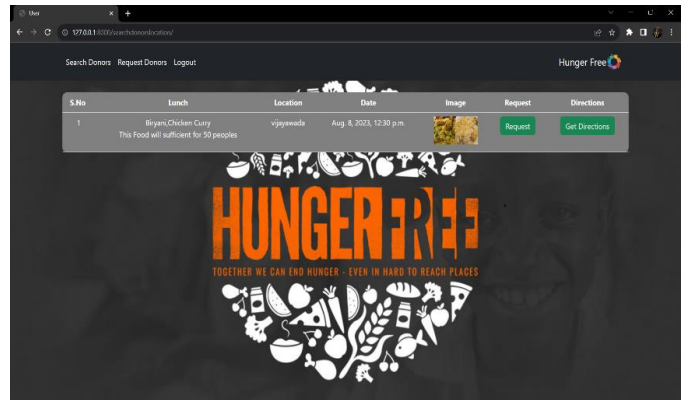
User ×  +

127.0.0.1:8000/searchdonorslocation/

Search Donors  Request Donors  Logout

Hunger Free

| S.No | Lunch | Location | Date | Image | Request | Directions |
|---|---|---|---|---|---|---|
| 1 | Biryani,Chicken Curry This Food will sufficient for 50 peoples | vijayawada | Aug. 8, 2023, 12:30 p.m. | | Request | Get Directions |

HUNGER FREE

TOGETHER WE CAN END HUNGER - EVEN IN HARD TO REACH PLACES